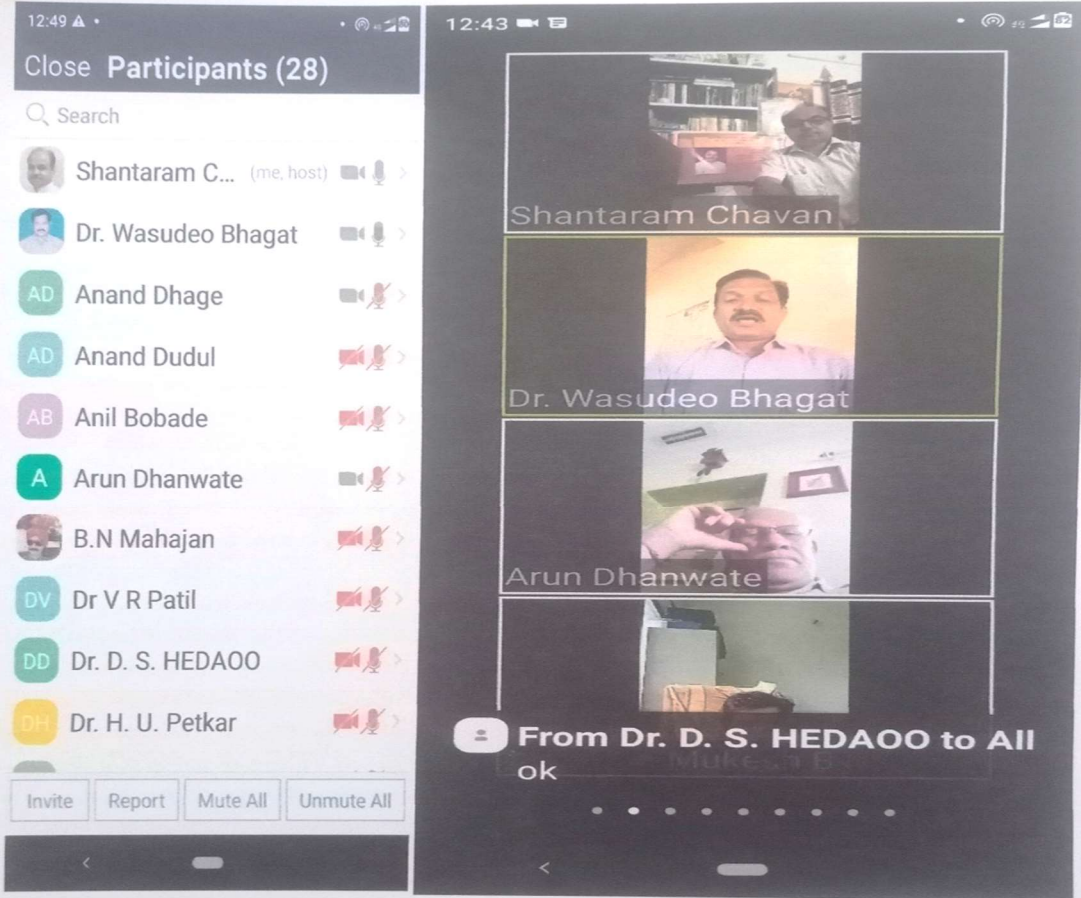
12:49

Close Participants (28)

Search

Shantaram C... (me, host)

Dr. Wasudeo Bhagat

AD Anand Dhage

AD Anand Dudul

AB Anil Bobade

A Arun Dhanwate

B.N Mahajan

DV Dr V R Patil

DD Dr. D. S. HEDAOO

DH Dr. H. U. Petkar

Invite Report Mute All Unmute All

12:43

Shantaram Chavan

Dr. Wasudeo Bhagat

Arun Dhanwate

From Dr. D. S. HEDAOO to All
ok